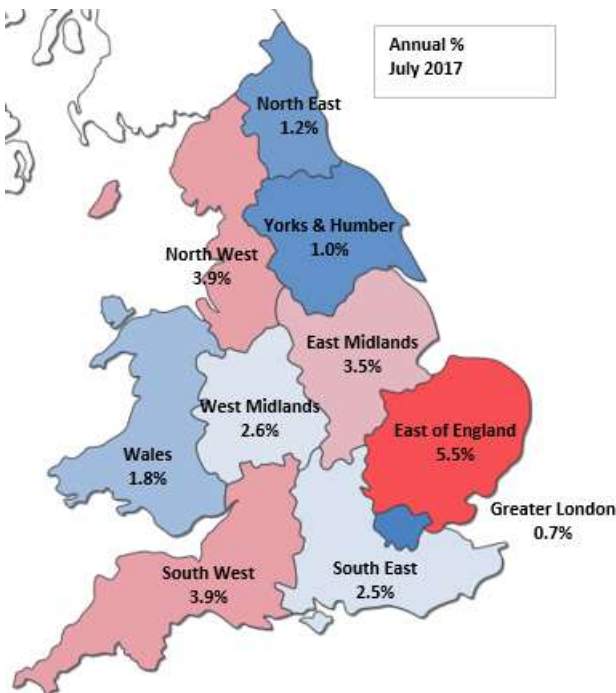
Annual %
July 2017

North East
1.2%

Yorks & Humber
1.0%

North West
3.9%

East Midlands
3.5%

West Midlands
2.6%

East of England
5.5%

Wales
1.8%

Greater London
0.7%

South West
3.9%

South East
2.5%